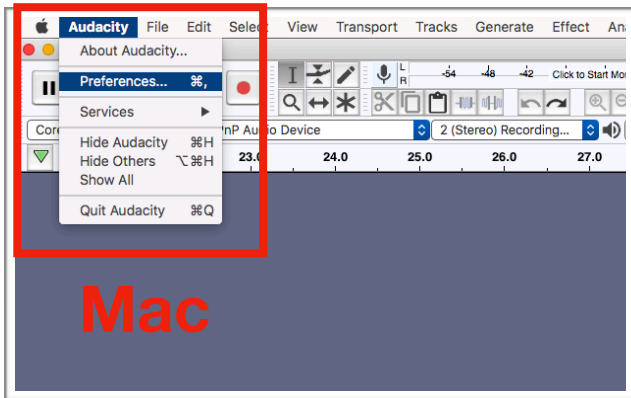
Audacity File Edit Select View Transport Tracks Generate Effect Ana

About Audacity...

Preferences... ⌘,

Services ▶

Hide Audacity ⌘H
Hide Others ⌥⌘H
Show All

Quit Audacity ⌘Q

L
R
-54 -48 -42 Click to Start Mon

Core
nP Audio Device
2 (Stereo) Recording...

23.0 24.0 25.0 26.0 27.0

Mac